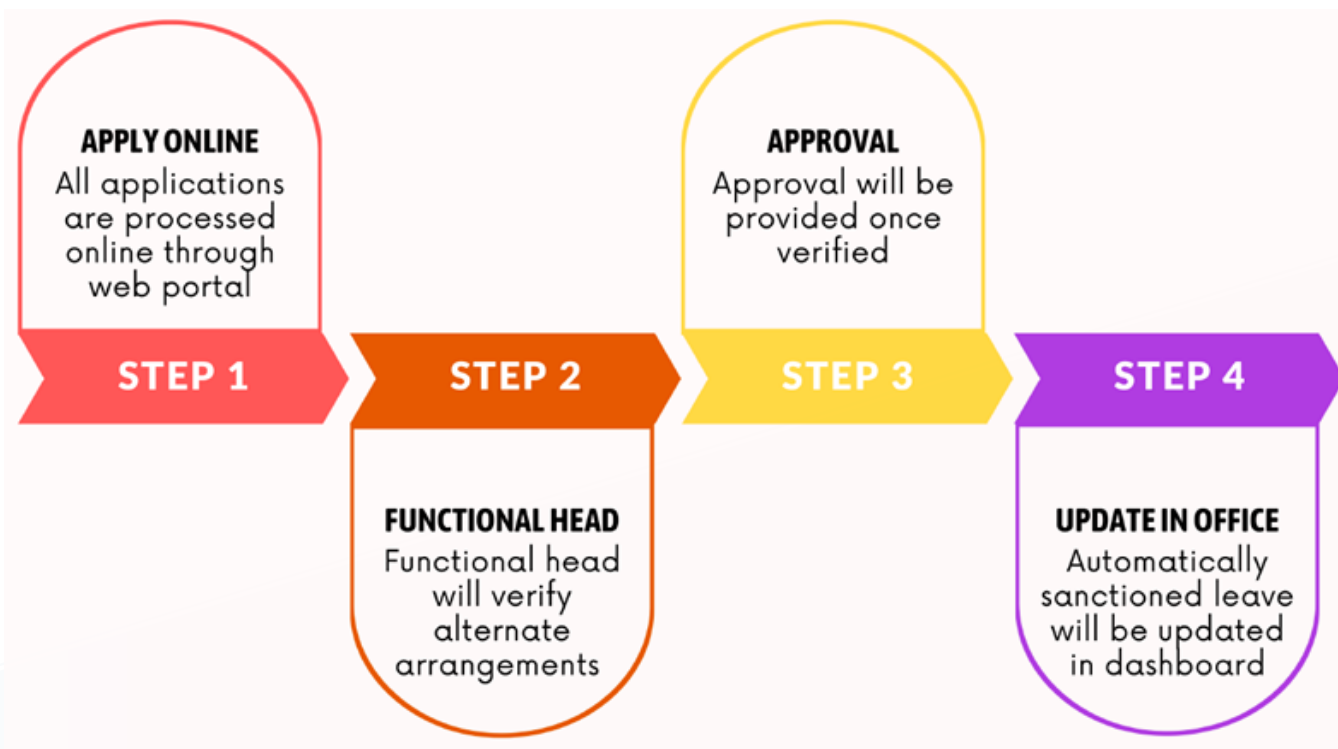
APPLY ONLINE
All applications are processed online through web portal

STEP 1

STEP 2

FUNCTIONAL HEAD
Functional head will verify alternate arrangements

APPROVAL
Approval will be provided once verified

STEP 3

STEP 4

UPDATE IN OFFICE
Automatically sanctioned leave will be updated in dashboard